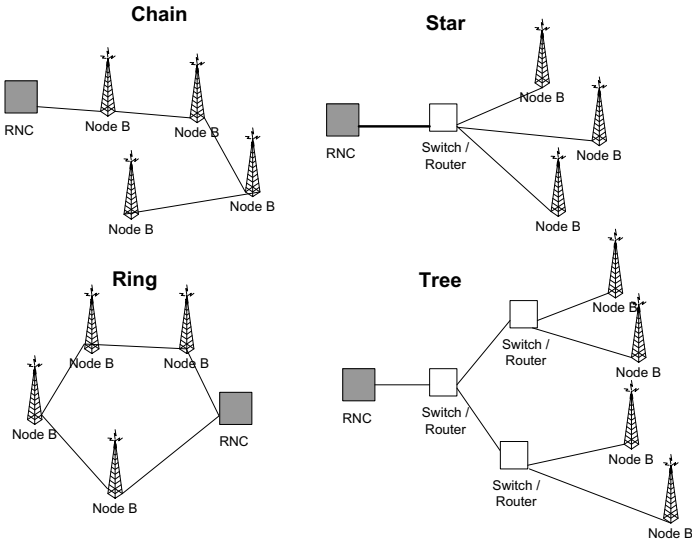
Chain

RNC

Node B

Node B

Node B

Node B

Star

RNC

Switch / Router

Node B

Node B

Node B

Ring

Node B

Node B

Node B

Node B

RNC

Tree

RNC

Switch / Router

Switch / Router

Switch / Router

Node B

Node B

Node B

Node B